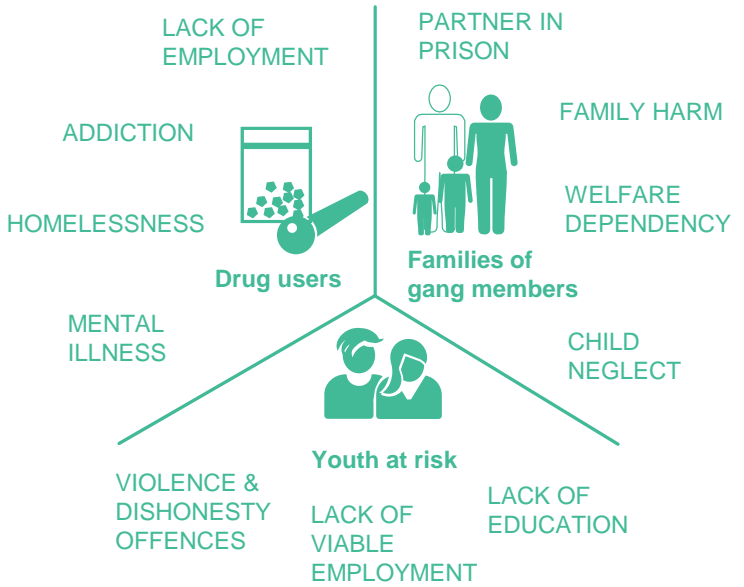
LACK OF EMPLOYMENT

ADDICTION

HOMELESSNESS

Drug users

PARTNER IN PRISON

FAMILY HARM

WELFARE DEPENDENCY

Families of gang members

MENTAL ILLNESS

CHILD NEGLECT

Youth at risk

VIOLENCE & DISHONESTY OFFENCES

LACK OF VIABLE EMPLOYMENT

LACK OF EDUCATION